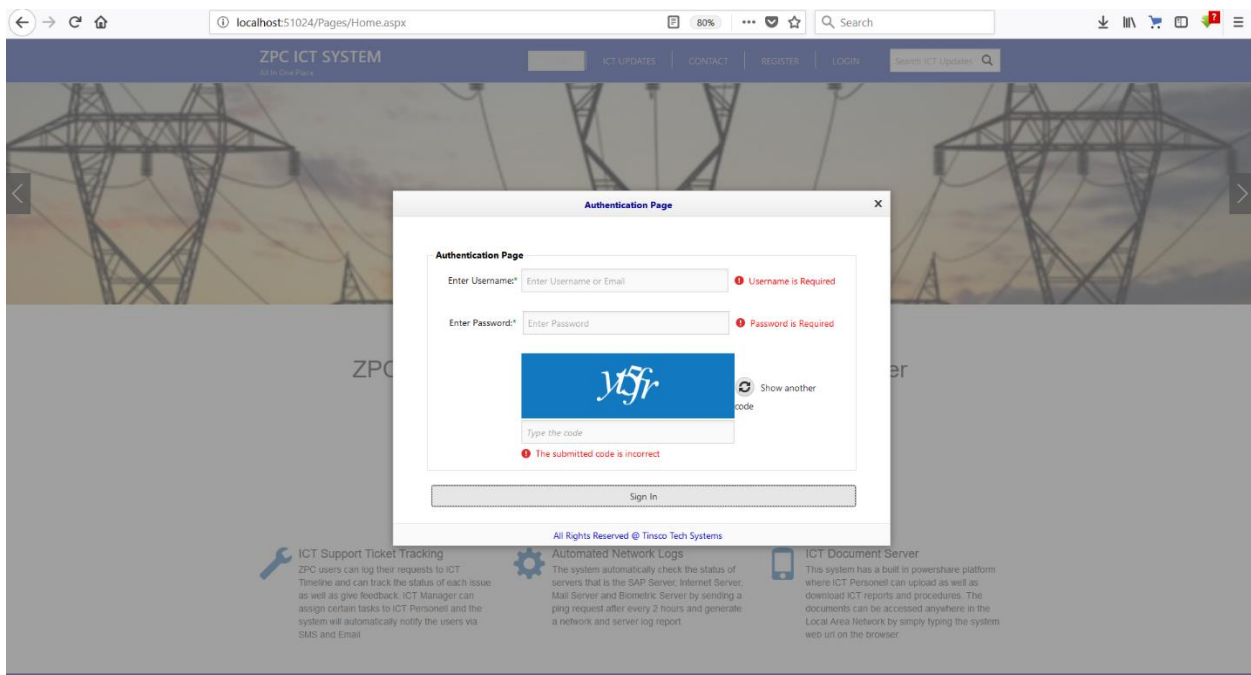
localhost:51024/Pages/Home.aspx

80%

Search

7

ZPC ICT SYSTEM

All In One Place

ICT UPDATES | CONTACT | REGISTER | LOGIN

Search ICT Updates

Authentication Page

×

Authentication Page

Enter Username:* Enter Username or Email

Username is Required

Enter Password:* Enter Password

Password is Required

yt5fr

Show another code

Type the code

The submitted code is incorrect

Sign In

All Rights Reserved @ Tinsco Tech Systems

ZPC

er

ICT Support Ticket Tracking

ZPC users can log their requests to ICT Timeline and can track the status of each issue as well as give feedback. ICT Manager can assign certain tasks to ICT Personell and the system will automatically notify the users via SMS and Email

Automated Network Logs

The system automatically check the status of servers that is the SAP Server, Internet Server, Mail Server and Biometric Server by sending a ping request after every 2 hours and generate a network and server log report

ICT Document Server

This system has a built in powershare platform where ICT Personell can upload as well as download ICT reports and procedures. The documents can be accessed anywhere in the Local Area Network by simply typing the system web url on the browser.